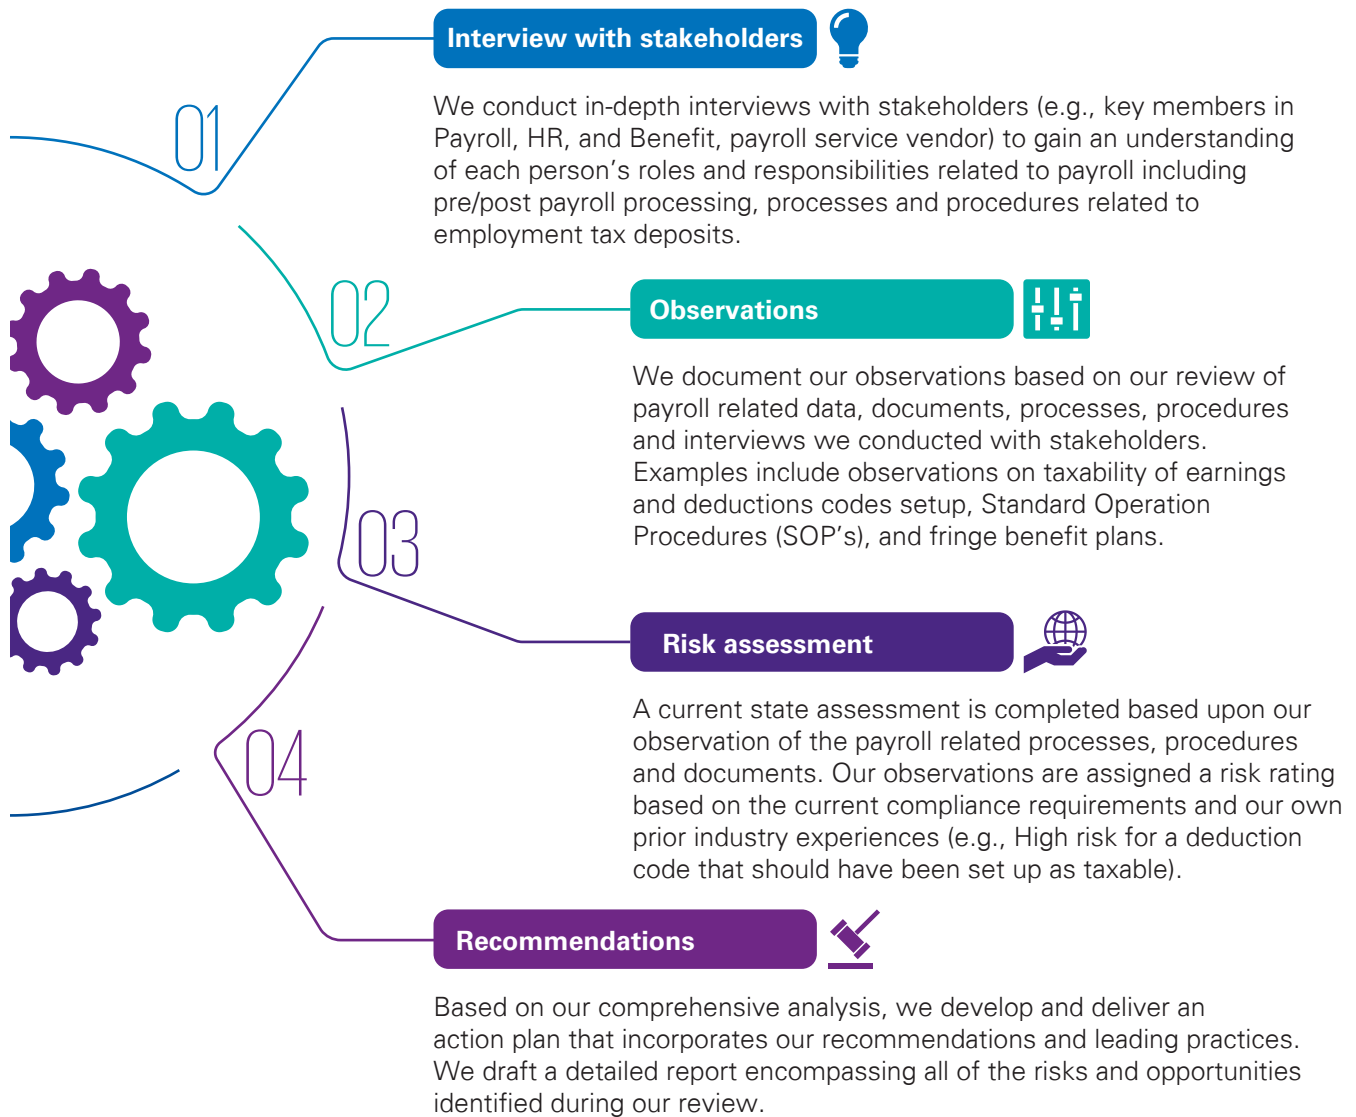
01

Interview with stakeholders

We conduct in-depth interviews with stakeholders (e.g., key members in Payroll, HR, and Benefit, payroll service vendor) to gain an understanding of each person’s roles and responsibilities related to payroll including pre/post payroll processing, processes and procedures related to employment tax deposits.

02

Observations

We document our observations based on our review of payroll related data, documents, processes, procedures and interviews we conducted with stakeholders. Examples include observations on taxability of earnings and deductions codes setup, Standard Operation Procedures (SOP’s), and fringe benefit plans.

03

Risk assessment

A current state assessment is completed based upon our observation of the payroll related processes, procedures and documents. Our observations are assigned a risk rating based on the current compliance requirements and our own prior industry experiences (e.g., High risk for a deduction code that should have been set up as taxable).

04

Recommendations

Based on our comprehensive analysis, we develop and deliver an action plan that incorporates our recommendations and leading practices. We draft a detailed report encompassing all of the risks and opportunities identified during our review.